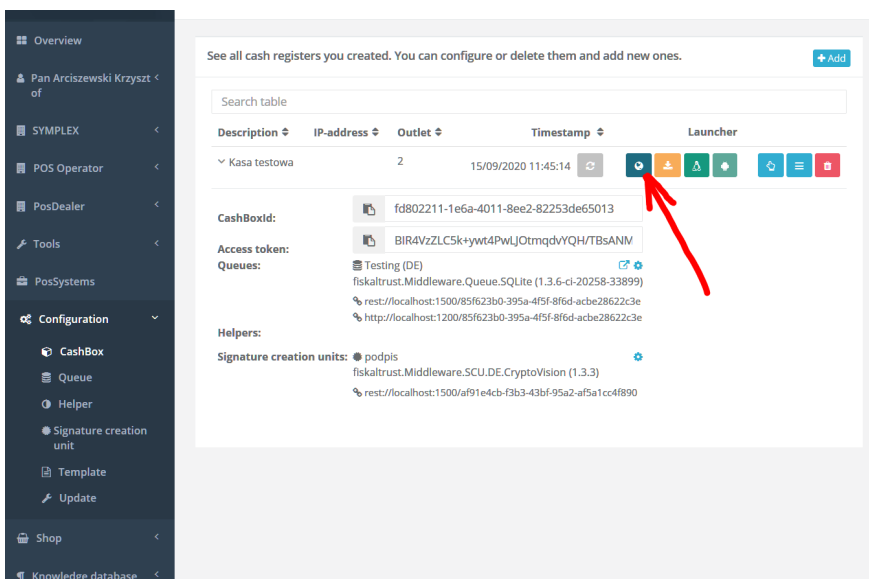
Overview

Pan Arciszewski Krzysztof

SYMPLEX

POS Operator

PosDealer

Tools

PosSystems

Configuration

CashBox

Queue

Helper

Signature creation unit

Template

Update

Shop

Knowledge database

See all cash registers you created. You can configure or delete them and add new ones.

+ Add

Search table

| Description | IP-address | Outlet | Timestamp | Launcher |
|---|---|---|---|---|
| Kasa testowa | | 2 | 15/09/2020 11:45:14 | |

CashBoxId: fd802211-1e6a-4011-8ee2-82253de65013

Access token: BIR4VzZLC5k+ywt4PwLJOtmqdvYQH/TBsANM

Queues: Testing (DE)
fiskaltrust.Middleware.Queue.SQLite (1.3.6-ci-20258-33899)
rest://localhost:1500/85f623b0-395a-4f5f-8f6d-acbe28622c3e
http://localhost:1200/85f623b0-395a-4f5f-8f6d-acbe28622c3e

Helpers:

Signature creation units: podpis
fiskaltrust.Middleware.SCU.DE.CryptoVision (1.3.3)
rest://localhost:1500/af91e4cb-f3b3-43bf-95a2-af5a1cc4f890